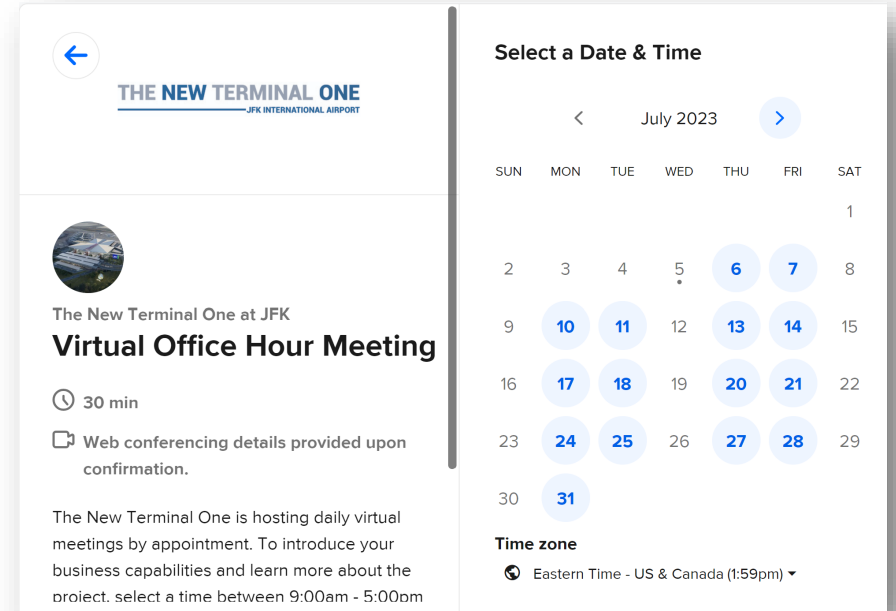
THE NEW TERMINAL ONE
JFK INTERNATIONAL AIRPORT

The New Terminal One at JFK
Virtual Office Hour Meeting

30 min

Web conferencing details provided upon confirmation.

The New Terminal One is hosting daily virtual meetings by appointment. To introduce your business capabilities and learn more about the project, select a time between 9:00am - 5:00pm

Select a Date & Time

July 2023

| SUN | MON | TUE | WED | THU | FRI | SAT |
|---|---|---|---|---|---|---|
| | | | | | | 1 |
| 2 | 3 | 4 | 5 | 6 | 7 | 8 |
| 9 | 10 | 11 | 12 | 13 | 14 | 15 |
| 16 | 17 | 18 | 19 | 20 | 21 | 22 |
| 23 | 24 | 25 | 26 | 27 | 28 | 29 |
| 30 | 31 | | | | | |

Time zone
Eastern Time - US & Canada (1:59pm)